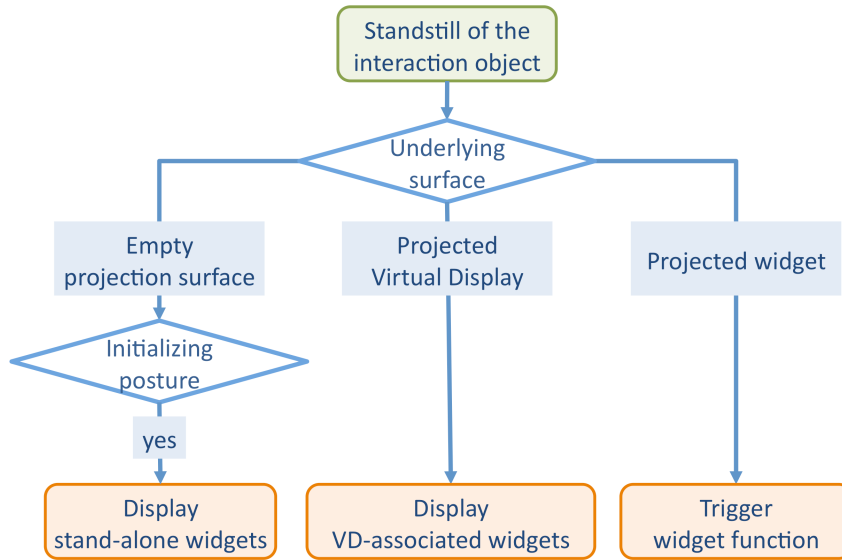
Standstill of the interaction object

Underlying surface

Empty projection surface

Projected Virtual Display

Projected widget

Initializing posture

yes

Display stand-alone widgets

Display VD-associated widgets

Trigger widget function